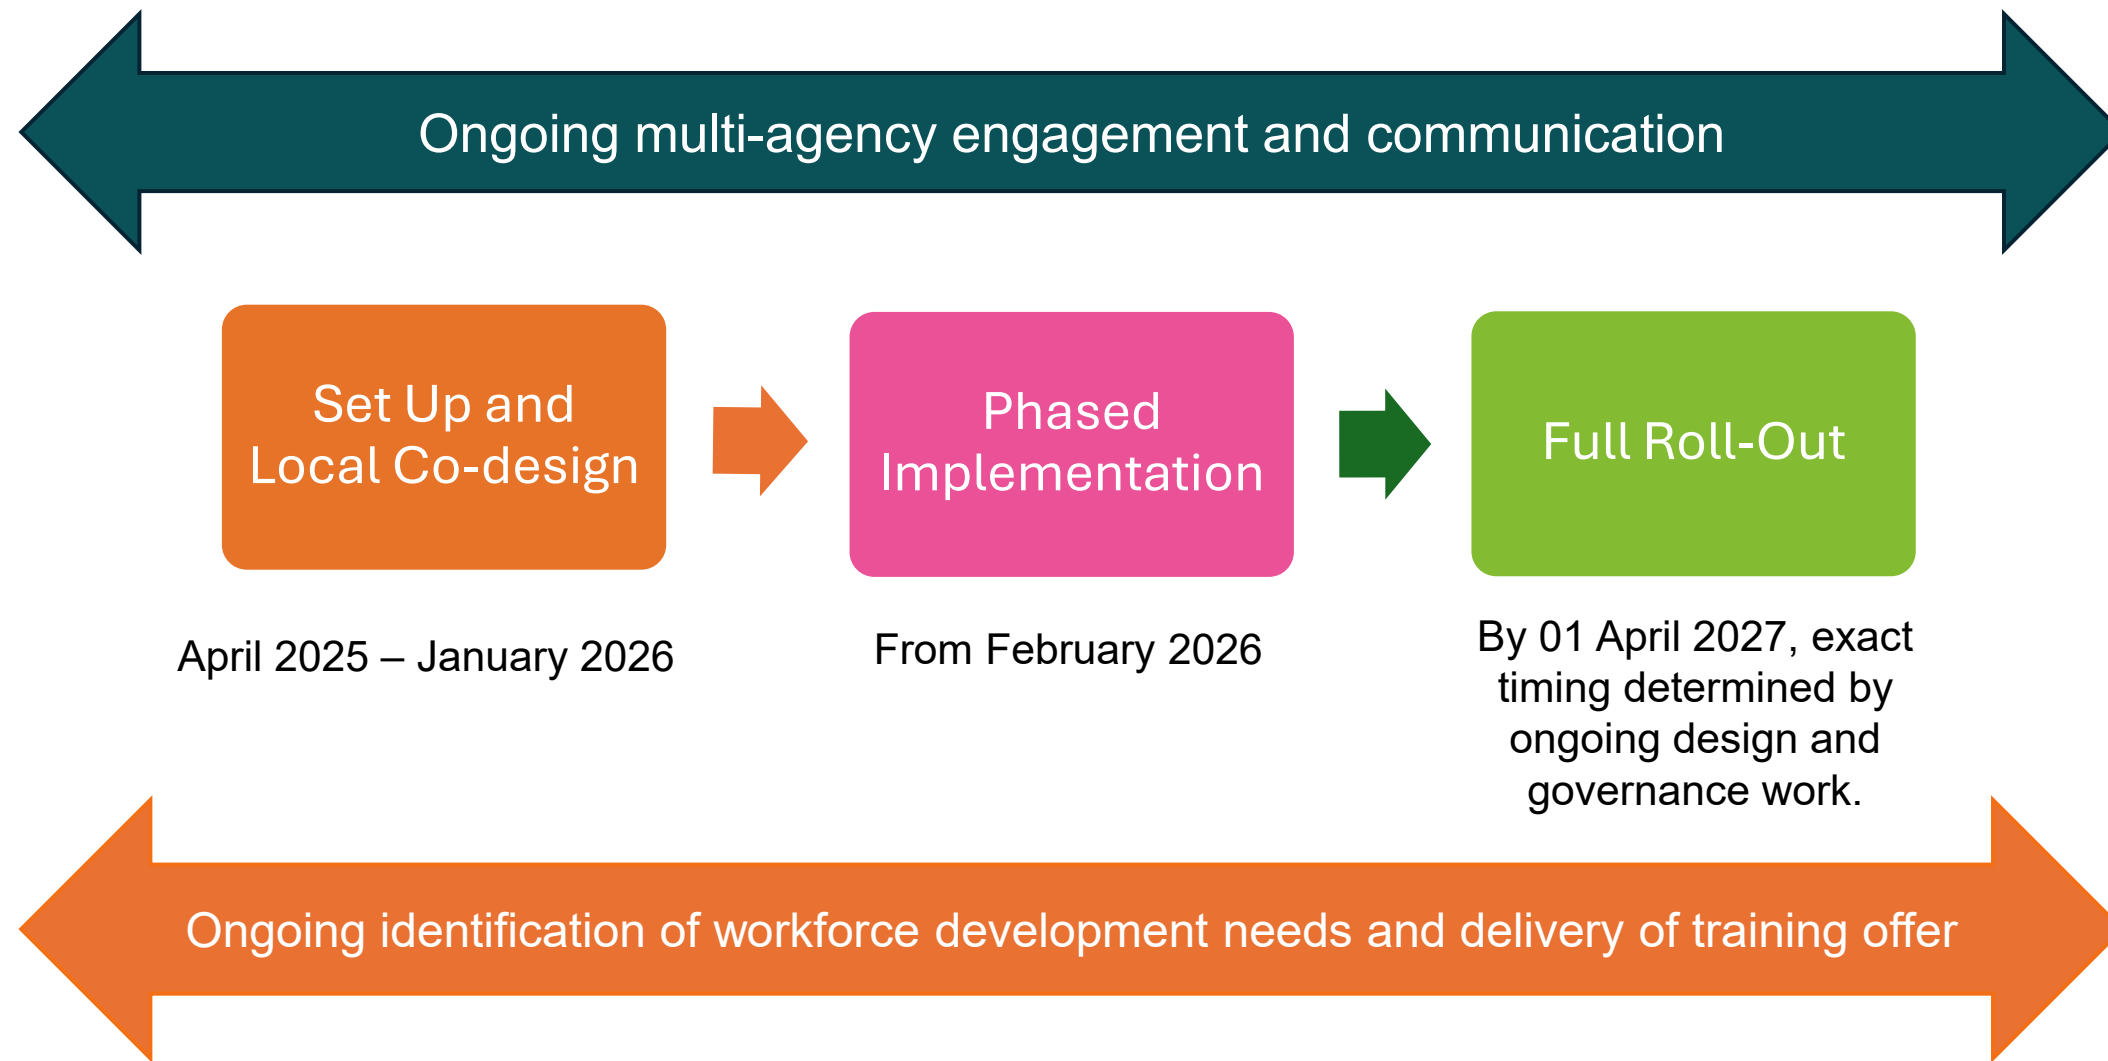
Ongoing multi-agency engagement and communication

Set Up and Local Co-design

Phased Implementation

Full Roll-Out

April 2025 – January 2026

From February 2026

By 01 April 2027, exact timing determined by ongoing design and governance work.

Ongoing identification of workforce development needs and delivery of training offer